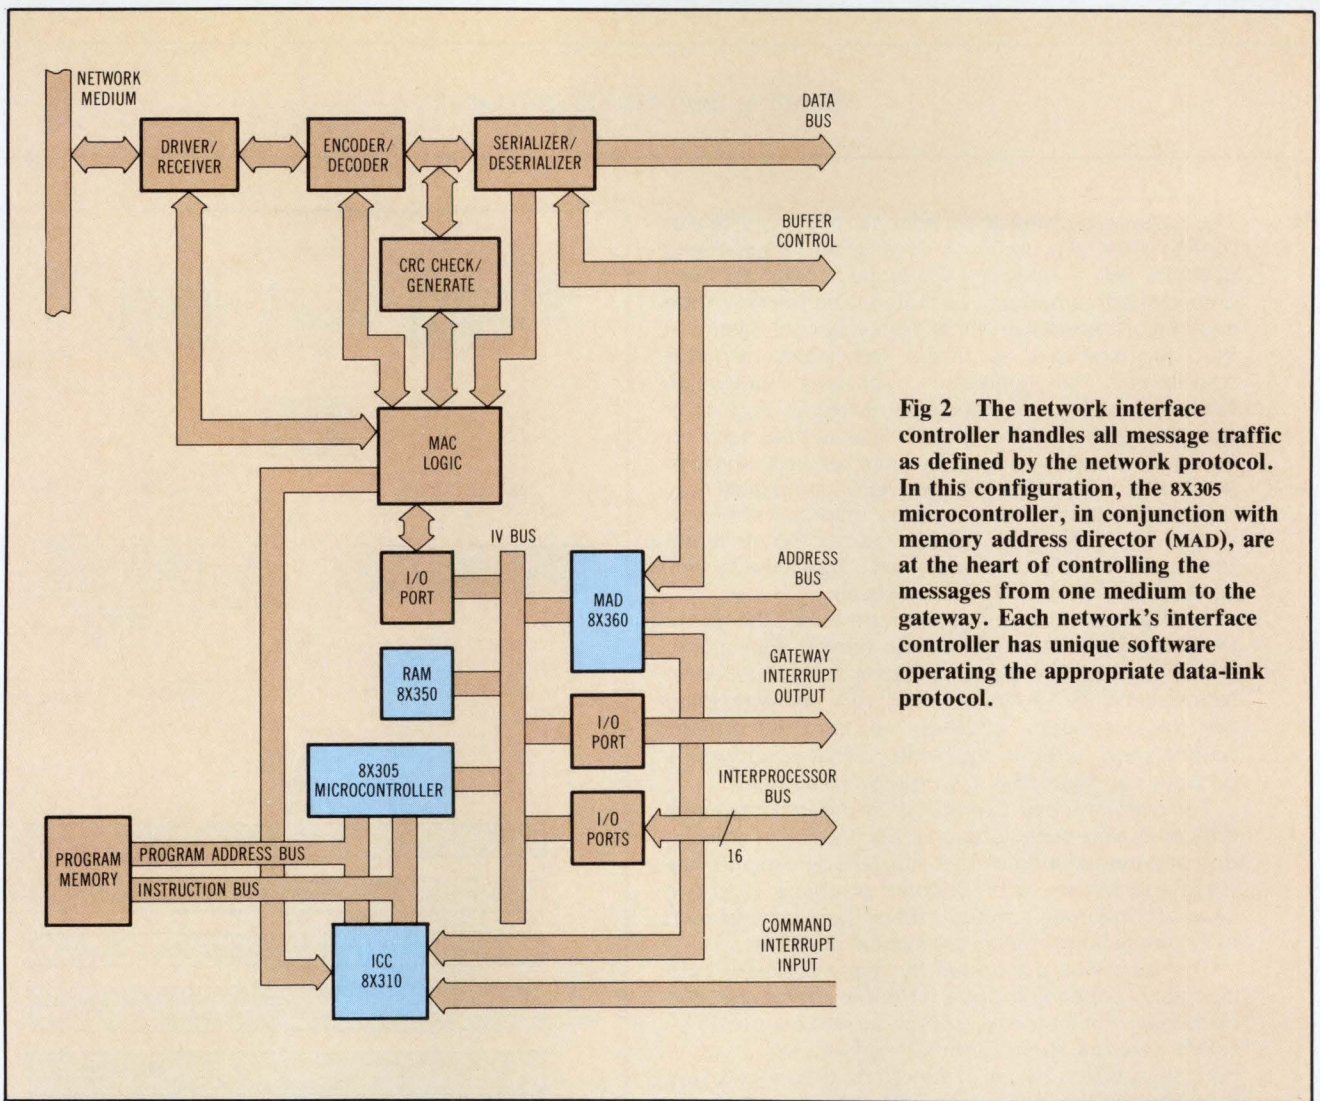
NETWORK MEDIUM

DRIVER/ RECEIVER

ENCODER/ DECODER

SERIALIZER/ DESERIALIZER

DATA BUS

BUFFER CONTROL

CRC CHECK/ GENERATE

MAC LOGIC

IV BUS

I/O PORT

MAD 8X360

ADDRESS BUS

RAM 8X350

GATEWAY INTERRUPT OUTPUT

I/O PORT

8X305 MICROCONTROLLER

INTERPROCESSOR BUS

I/O PORTS

16

PROGRAM MEMORY

PROGRAM ADDRESS BUS

INSTRUCTION BUS

ICC 8X310

COMMAND INTERRUPT INPUT

Fig 2 The network interface controller handles all message traffic as defined by the network protocol. In this configuration, the 8X305 microcontroller, in conjunction with memory address director (MAD), are at the heart of controlling the messages from one medium to the gateway. Each network's interface controller has unique software operating the appropriate data-link protocol.